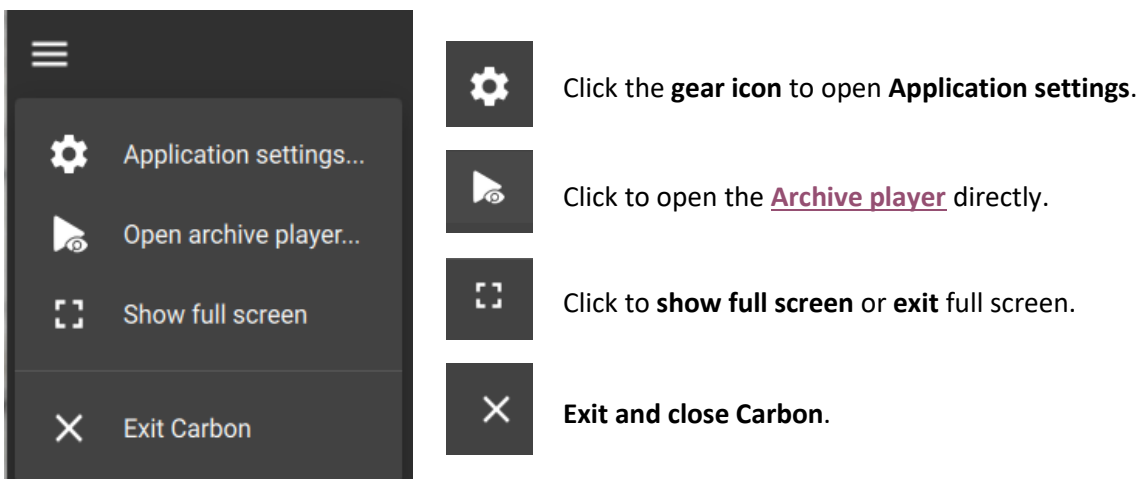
Application settings...

Open archive player...

Show full screen

Exit Carbon

Click the **gear icon** to open **Application settings**.

Click to open the **Archive player** directly.

Click to **show full screen** or **exit** full screen.

**Exit and close Carbon**.